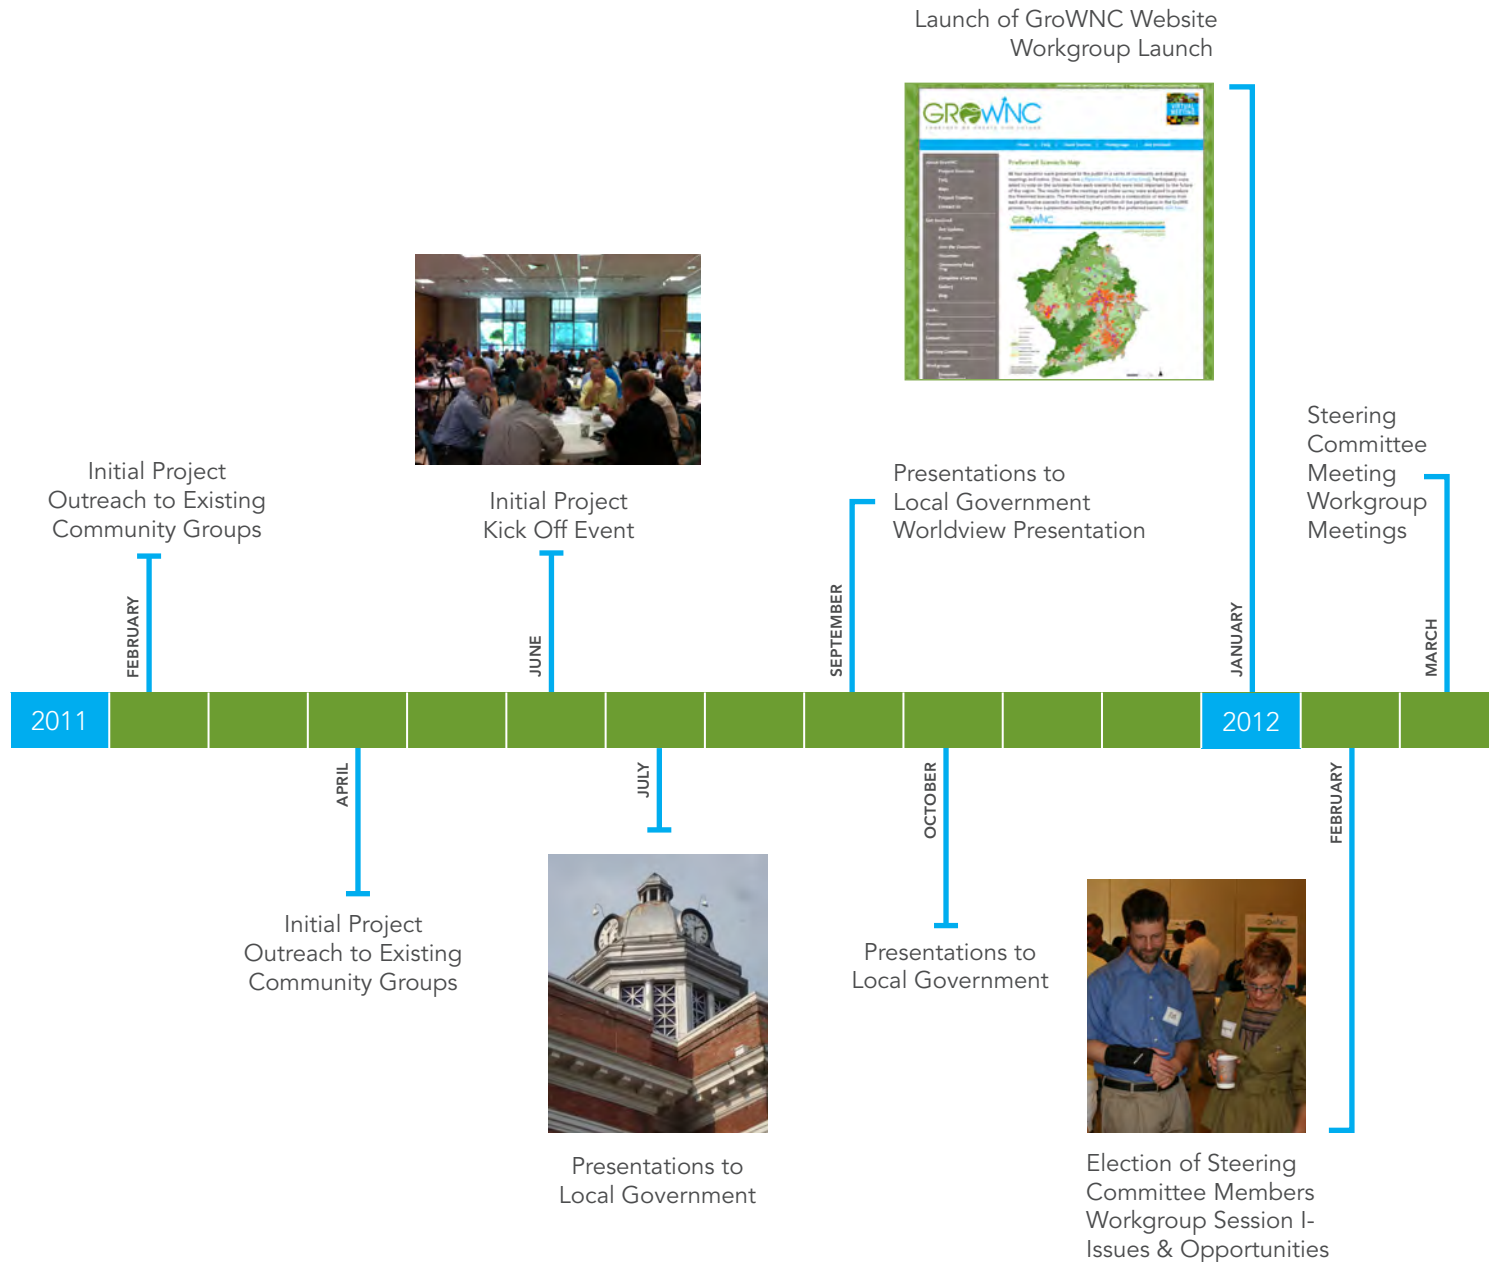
Launch of GroWNC Website
Workgroup Launch

GROWNC

Initial Project
Outreach to Existing
Community Groups

Initial Project
Kick Off Event

Presentations to
Local Government
Worldview Presentation

Steering
Committee
Meeting
Workgroup
Meetings

FEBRUARY

JUNE

SEPTEMBER

JANUARY

MARCH

2011

2012

APRIL

JULY

OCTOBER

FEBRUARY

Initial Project
Outreach to Existing
Community Groups

Presentations to
Local Government

Presentations to
Local Government

Election of Steering
Committee Members
Workgroup Session I-
Issues & Opportunities